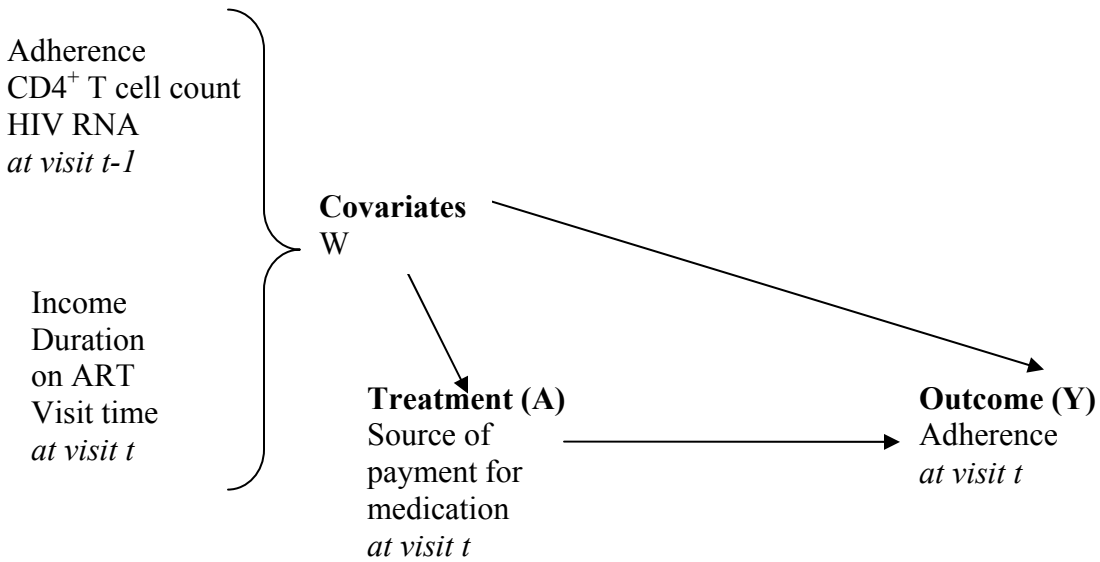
Adherence
CD4$^+$ T cell count
HIV RNA
*at visit t-1*

Income
Duration
on ART
Visit time
*at visit t*

**Covariates**
W

**Treatment (A)**
Source of payment for medication
*at visit t*

**Outcome (Y)**
Adherence
*at visit t*